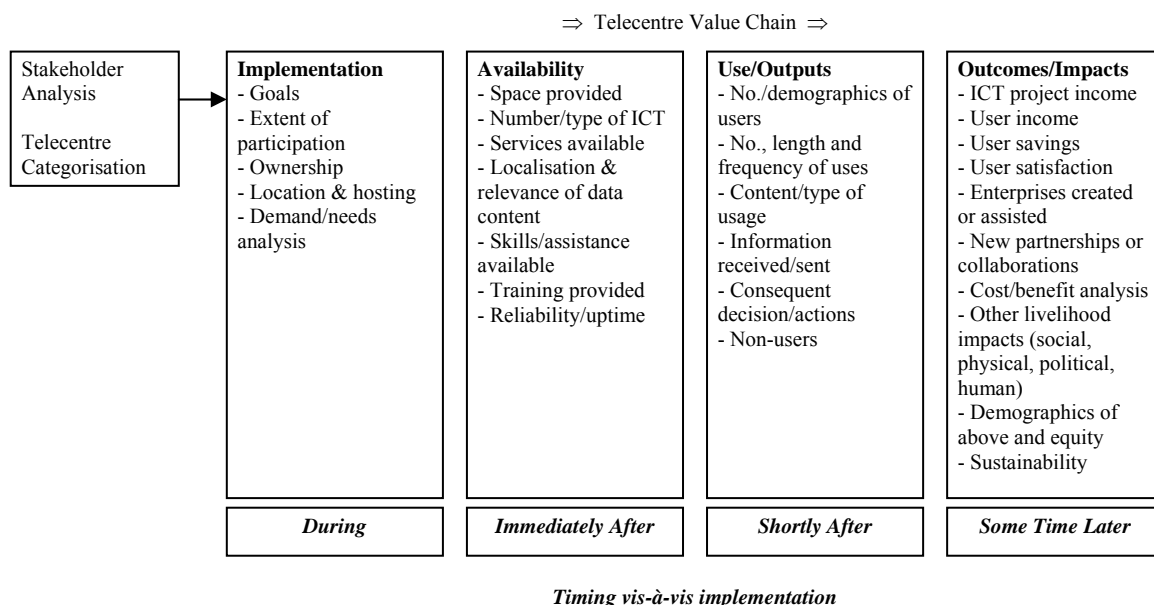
$\Rightarrow$ Telecentre Value Chain $\Rightarrow$

Stakeholder Analysis

Telecentre Categorisation

**Implementation**
- Goals
- Extent of participation
- Ownership
- Location & hosting
- Demand/needs analysis

**Availability**
- Space provided
- Number/type of ICT
- Services available
- Localisation & relevance of data content
- Skills/assistance available
- Training provided
- Reliability/uptime

**Use/Outputs**
- No./demographics of users
- No., length and frequency of uses
- Content/type of usage
- Information received/sent
- Consequent decision/actions
- Non-users

**Outcomes/Impacts**
- ICT project income
- User income
- User savings
- User satisfaction
- Enterprises created or assisted
- New partnerships or collaborations
- Cost/benefit analysis
- Other livelihood impacts (social, physical, political, human)
- Demographics of above and equity
- Sustainability

*During*

*Immediately After*

*Shortly After*

*Some Time Later*

*Timing vis-à-vis implementation*